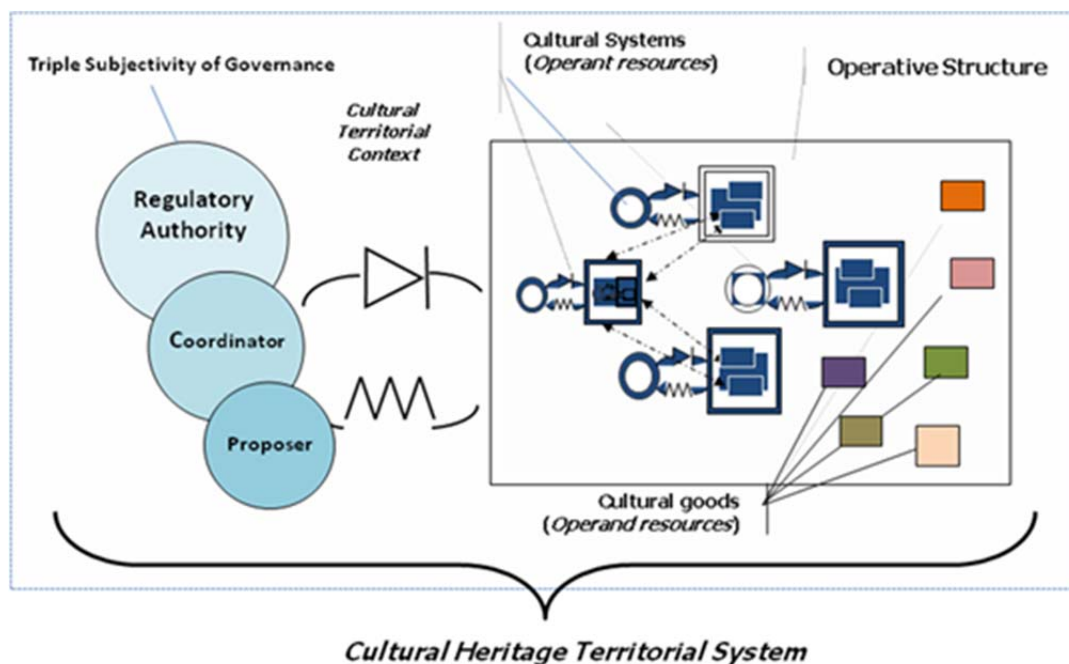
Triple Subjectivity of Governance

Cultural Systems
(*Operant resources*)

Operative Structure

*Cultural Territorial Context*

Regulatory Authority

Coordinator

Proposer

Cultural goods
(*Operand resources*)

*Cultural Heritage Territorial System*